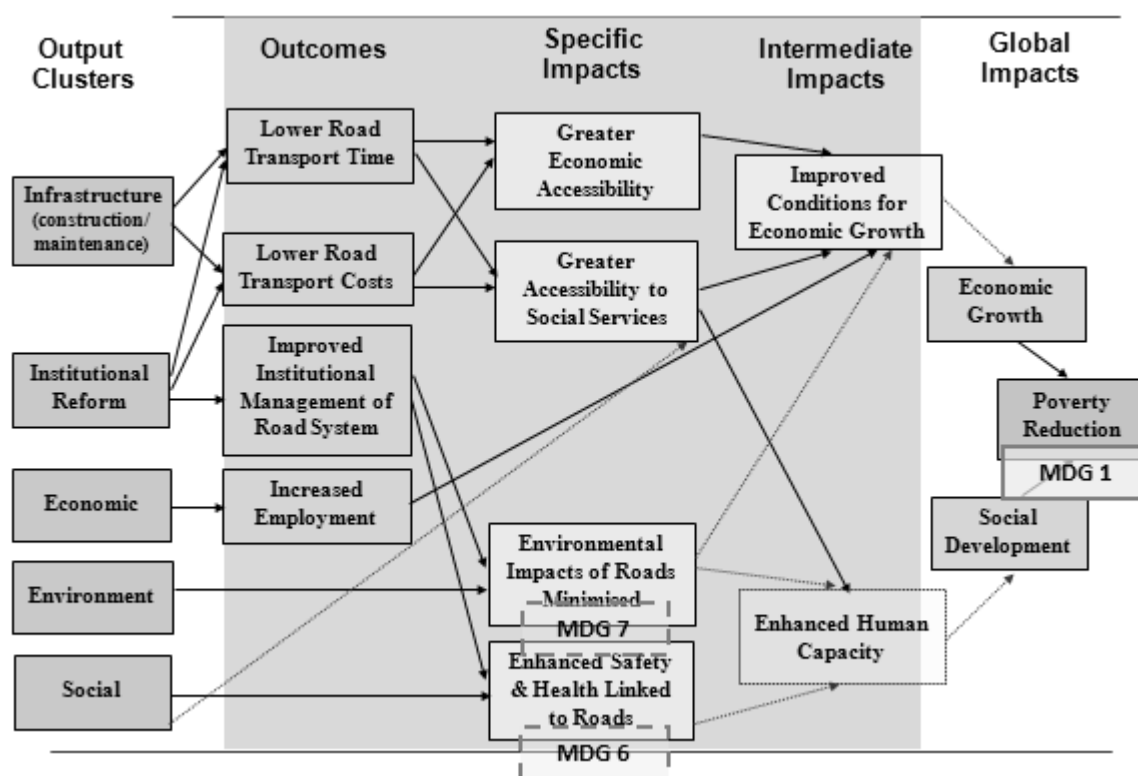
Output Clusters

Outcomes

Specific Impacts

Intermediate Impacts

Global Impacts

Infrastructure (construction/ maintenance)

Institutional Reform

Economic

Environment

Social

Lower Road Transport Time

Lower Road Transport Costs

Improved Institutional Management of Road System

Increased Employment

Greater Economic Accessibility

Greater Accessibility to Social Services

Environmental Impacts of Roads Minimised

MDG 7

Enhanced Safety & Health Linked to Roads

MDG 6

Improved Conditions for Economic Growth

Enhanced Human Capacity

Economic Growth

Poverty Reduction

MDG 1

Social Development